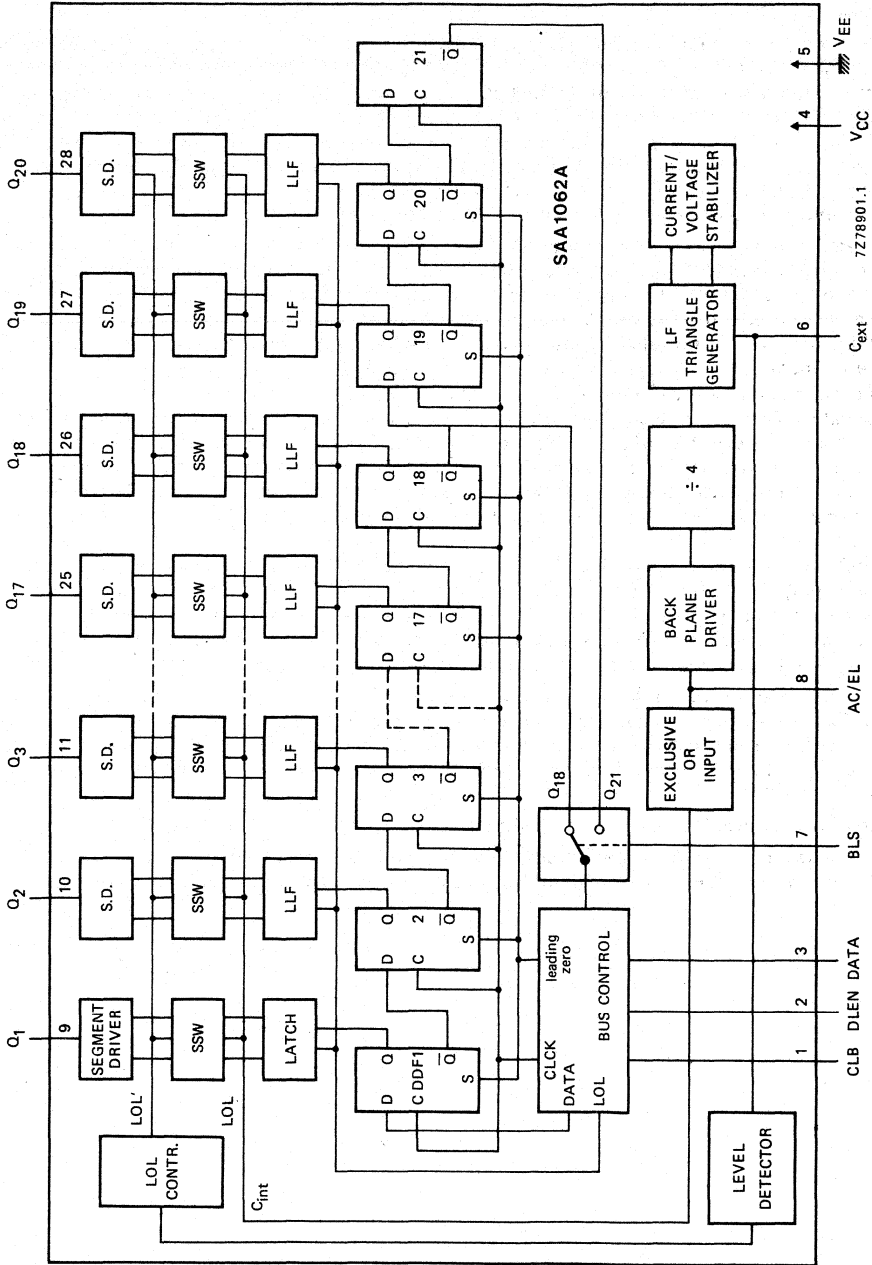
$Q_1$ 9 SEGMENT DRIVER SSW LATCH
$Q_2$ 10 S.D. SSW LLF
$Q_3$ 11 S.D. SSW LLF
$Q_{17}$ 25 S.D. SSW LLF
$Q_{18}$ 26 S.D. SSW LLF
$Q_{19}$ 27 S.D. SSW LLF
$Q_{20}$ 28 S.D. SSW LLF

D Q C DDF1 $\overline{Q}$ S
D Q C 2 $\overline{Q}$ S
D Q C 3 $\overline{Q}$ S
D Q C 17 $\overline{Q}$ S
D Q C 18 $\overline{Q}$ S
D Q C 19 $\overline{Q}$ S
D Q C 20 $\overline{Q}$ S
D C 21 $\overline{Q}$

SAA1062A

LOL' LOL LOL CONTR. $C_{int}$

CLCK DATA LOL leading zero BUS CONTROL

$Q_{18}$ $Q_{21}$

EXCLUSIVE OR INPUT
BACK PLANE DRIVER
÷ 4
LF TRIANGLE GENERATOR
CURRENT/ VOLTAGE STABILIZER
LEVEL DETECTOR

5 $V_{EE}$
4 $V_{CC}$
6 $C_{ext}$
8 AC/EL
7 BLS
3 DATA
2 DLEN
1 CLB

7Z78901.1